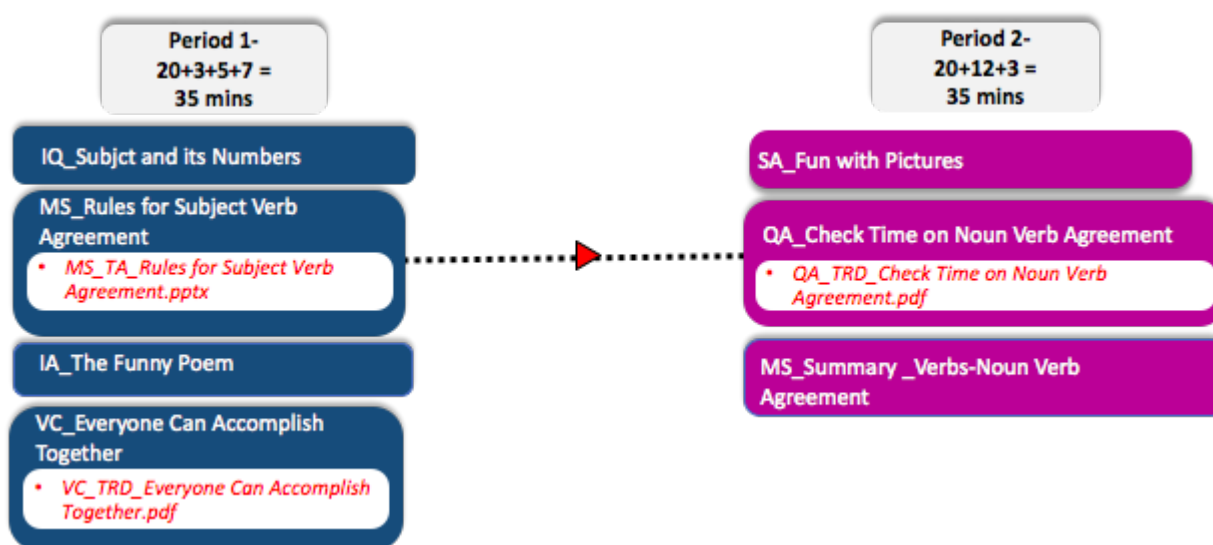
Period 1-
20+3+5+7 =
35 mins

IQ_Subjct and its Numbers

MS_Rules for Subject Verb Agreement

- MS_TA_Rules for Subject Verb Agreement.pptx

IA_The Funny Poem

VC_Everyone Can Accomplish Together

- VC_TRD_Everyone Can Accomplish Together.pdf

Period 2-
20+12+3 =
35 mins

SA_Fun with Pictures

QA_Check Time on Noun Verb Agreement

- QA_TRD_Check Time on Noun Verb Agreement.pdf

MS_Summary _Verbs-Noun Verb Agreement